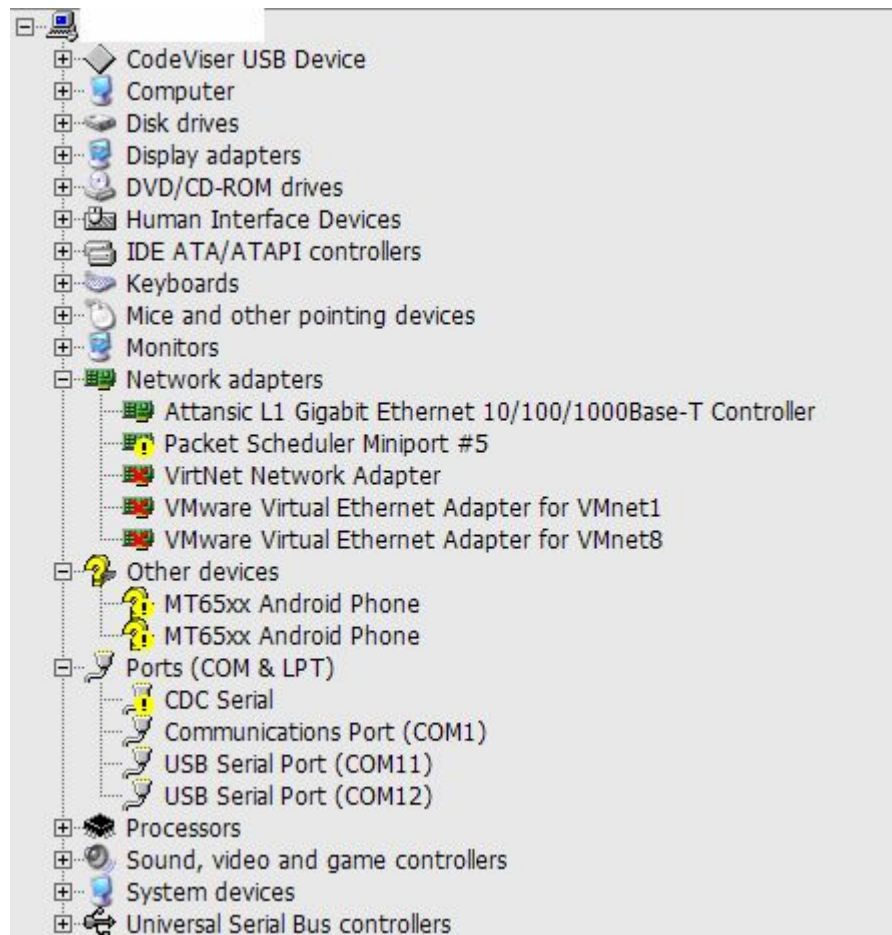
CodeViser USB Device
Computer
Disk drives
Display adapters
DVD/CD-ROM drives
Human Interface Devices
IDE ATA/ATAPI controllers
Keyboards
Mice and other pointing devices
Monitors
Network adapters
Attansic L1 Gigabit Ethernet 10/100/1000Base-T Controller
Packet Scheduler Miniport #5
VirtNet Network Adapter
VMware Virtual Ethernet Adapter for VMnet1
VMware Virtual Ethernet Adapter for VMnet8
Other devices
MT65xx Android Phone
MT65xx Android Phone
Ports (COM & LPT)
CDC Serial
Communications Port (COM1)
USB Serial Port (COM11)
USB Serial Port (COM12)
Processors
Sound, video and game controllers
System devices
Universal Serial Bus controllers